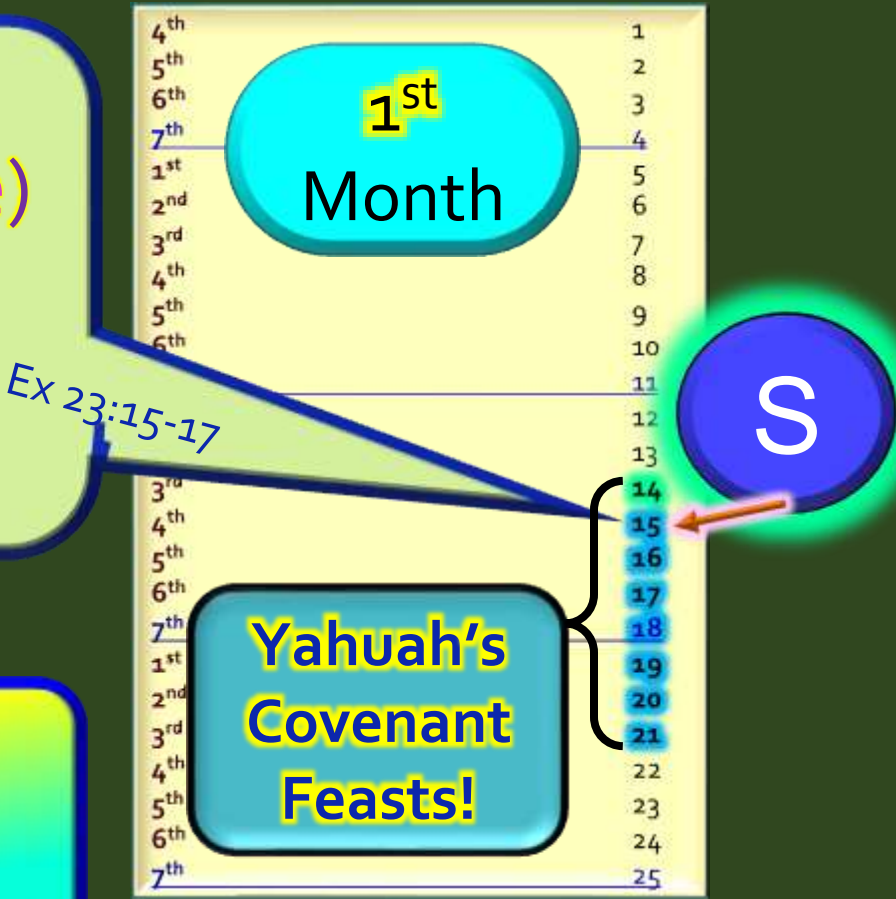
e)

Ex 23:15-17

$4^{th}$ 1
$5^{th}$ 2
$6^{th}$ 3
$7^{th}$ 4
$1^{st}$ 5
$2^{nd}$ 6
$3^{rd}$ 7
$4^{th}$ 8
$5^{th}$ 9
$6^{th}$ 10
11
12
13
$3^{rd}$ 14
$4^{th}$ 15
$5^{th}$ 16
$6^{th}$ 17
$7^{th}$ 18
$1^{st}$ 19
$2^{nd}$ 20
$3^{rd}$ 21
$4^{th}$ 22
$5^{th}$ 23
$6^{th}$ 24
$7^{th}$ 25

$1^{st}$ Month

S

Yahuah's Covenant Feasts!